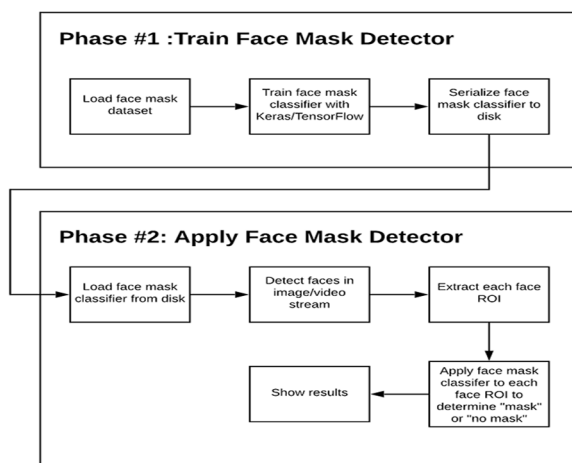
Phase #1 :Train Face Mask Detector

Load face mask dataset

Train face mask classifier with Keras/TensorFlow

Serialize face mask classifier to disk

Phase #2: Apply Face Mask Detector

Load face mask classifier from disk

Detect faces in image/video stream

Extract each face ROI

Apply face mask classifer to each face ROI to determine "mask" or "no mask"

Show results